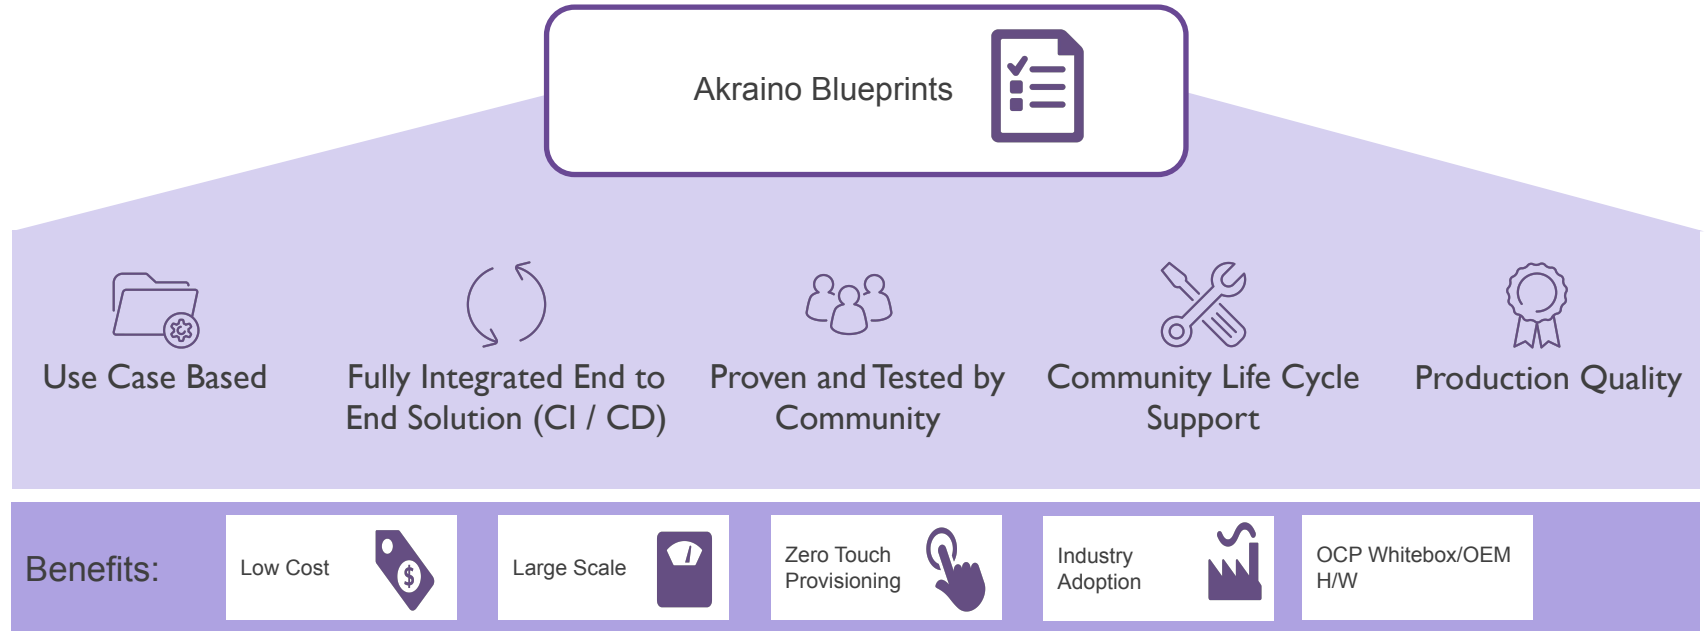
Akraino Blueprints

Use Case Based

Fully Integrated End to End Solution (CI / CD)

Proven and Tested by Community

Community Life Cycle Support

Production Quality

Benefits:

Low Cost

$

Large Scale

Zero Touch Provisioning

Industry Adoption

OCP Whitebox/OEM H/W